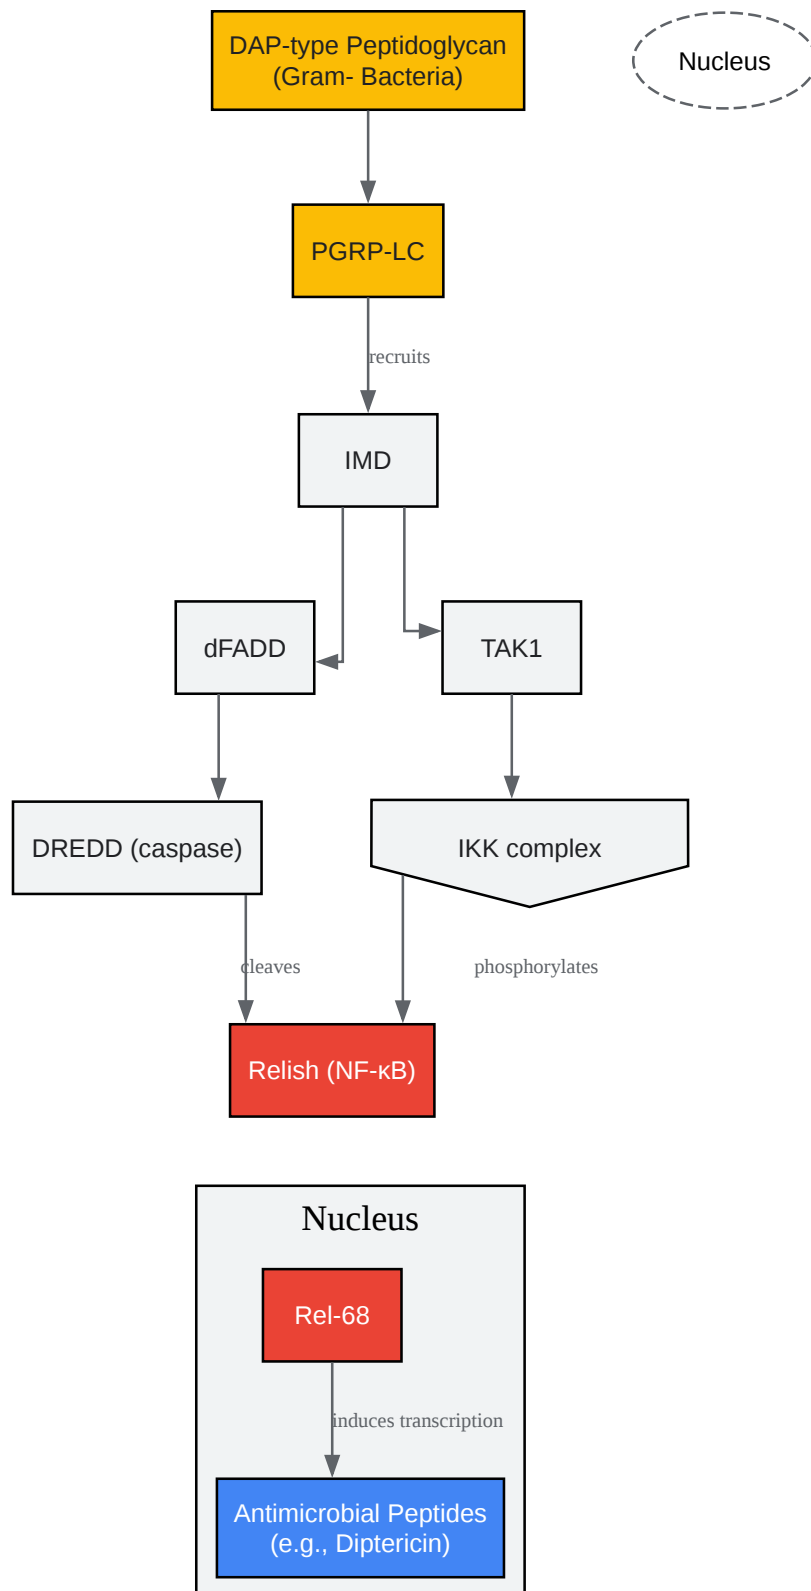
DAP-type Peptidoglycan (Gram- Bacteria)

Nucleus

PGRP-LC

recruits

IMD

dFADD

TAK1

DREDD (caspase)

IKK complex

cleaves

phosphorylates

Relish (NF-κB)

Nucleus

Rel-68

induces transcription

Antimicrobial Peptides (e.g., Diptericin)